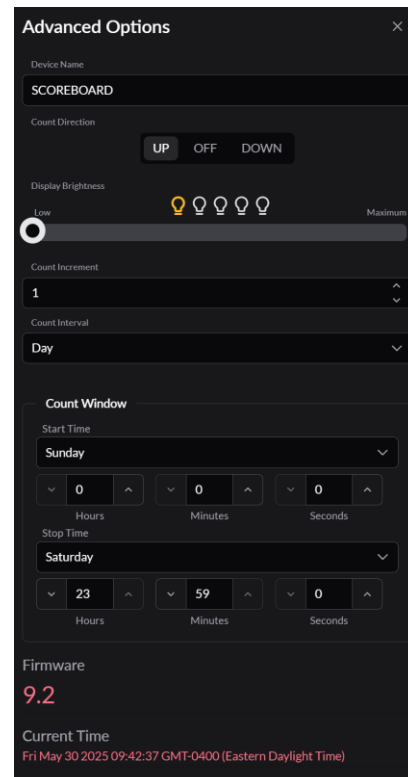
Advanced Options ×

Device Name
SCOREBOARD

Count Direction
UP OFF DOWN

Display Brightness
Low Maximum

Count Increment
1

Count Interval
Day

Count Window
Start Time
Sunday
0 Hours
0 Minutes
0 Seconds
Stop Time
Saturday
23 Hours
59 Minutes
0 Seconds

Firmware
9.2

Current Time
Fri May 30 2025 09:42:37 GMT-0400 (Eastern Daylight Time)